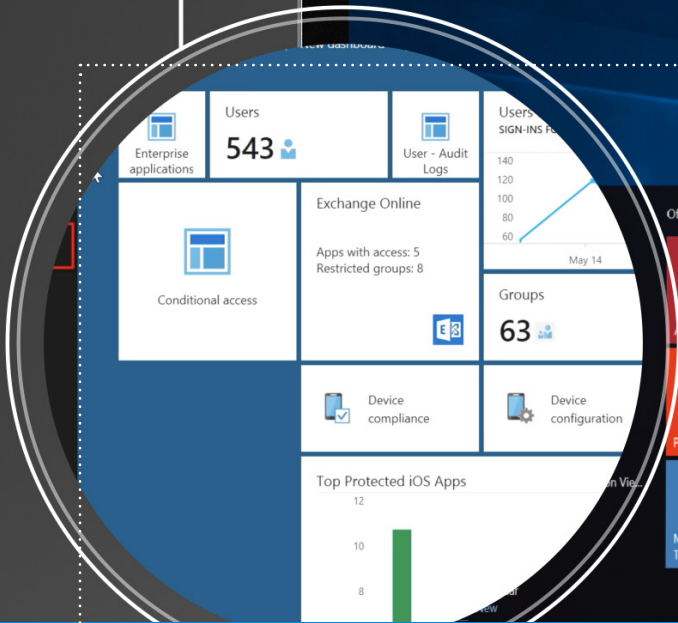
w dashboard

Enterprise applications

Users
543

User - Audit Logs

Users
SIGN-INS F

140
120
100
80
60
May 14

Conditional access

Exchange Online

Apps with access: 5
Restricted groups: 8

Groups
63

Device compliance

Device configuration

Top Protected iOS Apps

12
10
8

Of